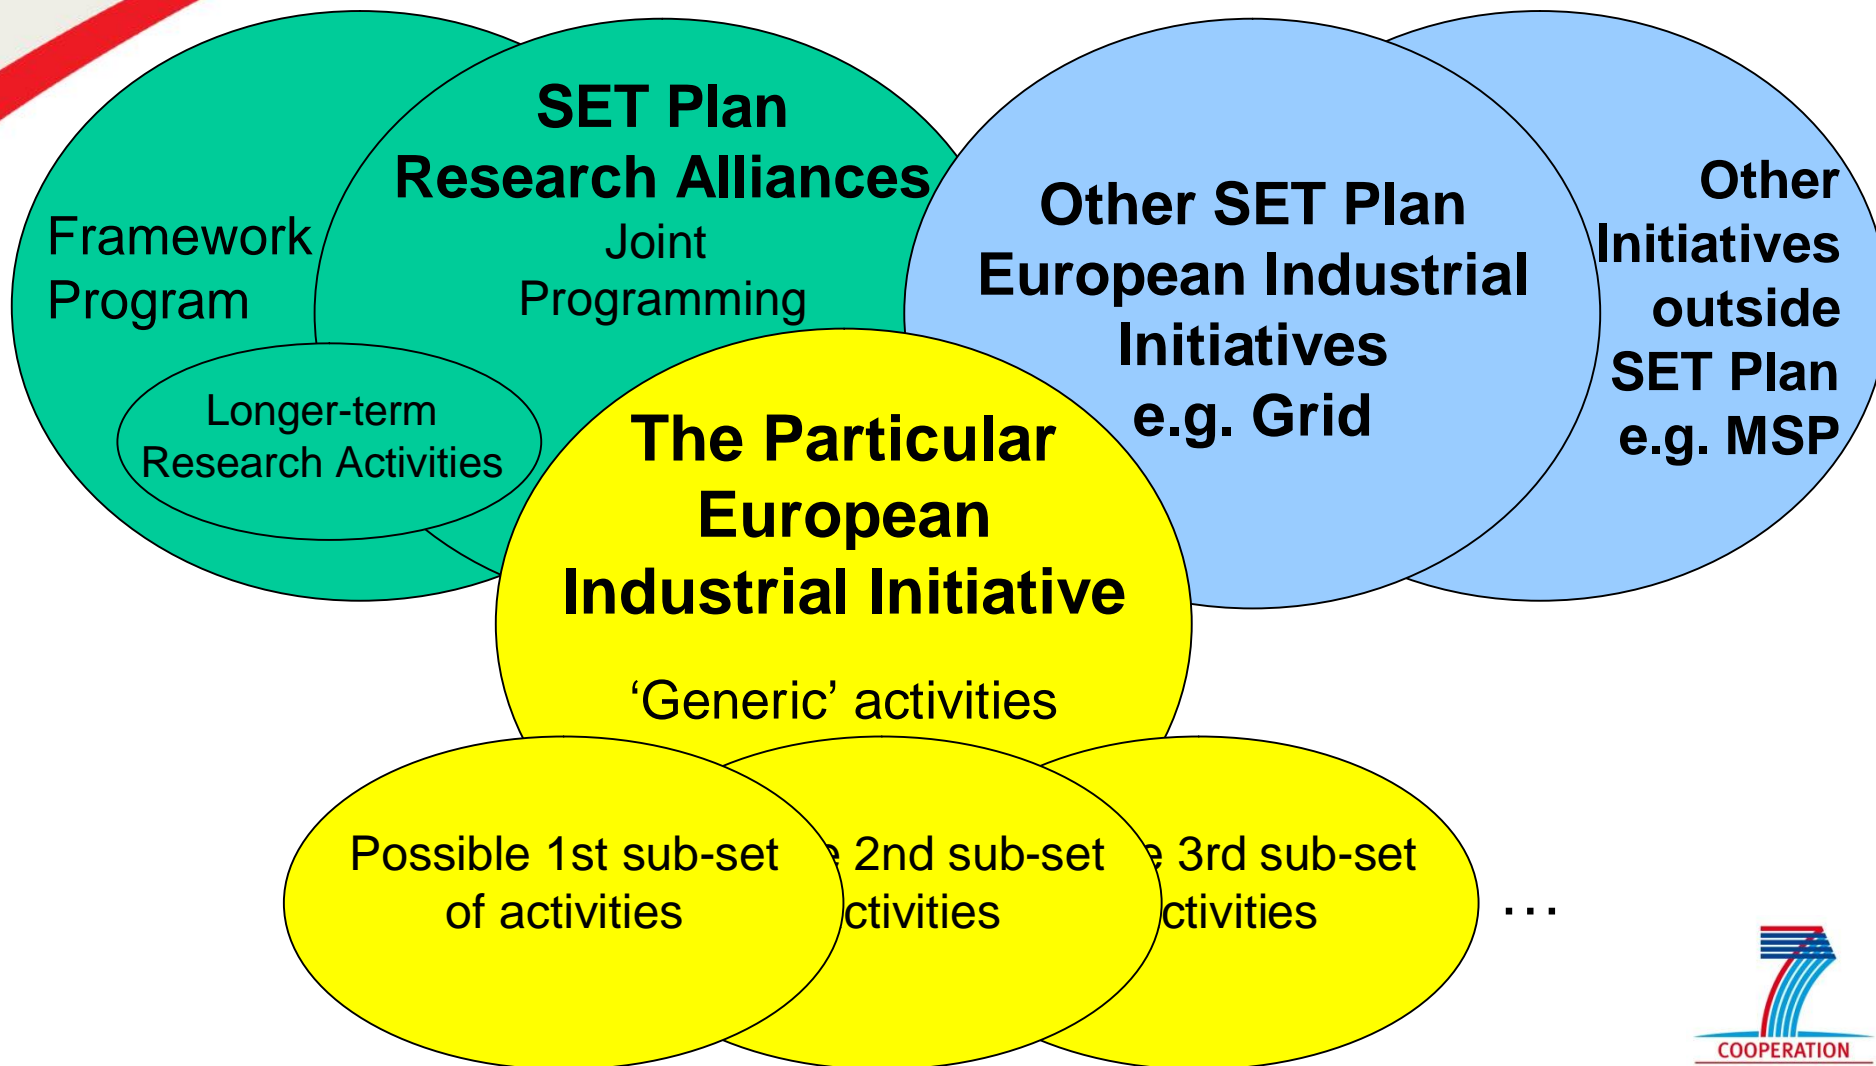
Framework Program

SET Plan Research Alliances

Joint Programming

Longer-term Research Activities

Other SET Plan European Industrial Initiatives e.g. Grid

Other Initiatives outside SET Plan e.g. MSP

The Particular European Industrial Initiative

'Generic' activities

Possible 1st sub-set of activities

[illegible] 2nd sub-set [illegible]ctivities

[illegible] 3rd sub-set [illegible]ctivities

...

COOPERATION